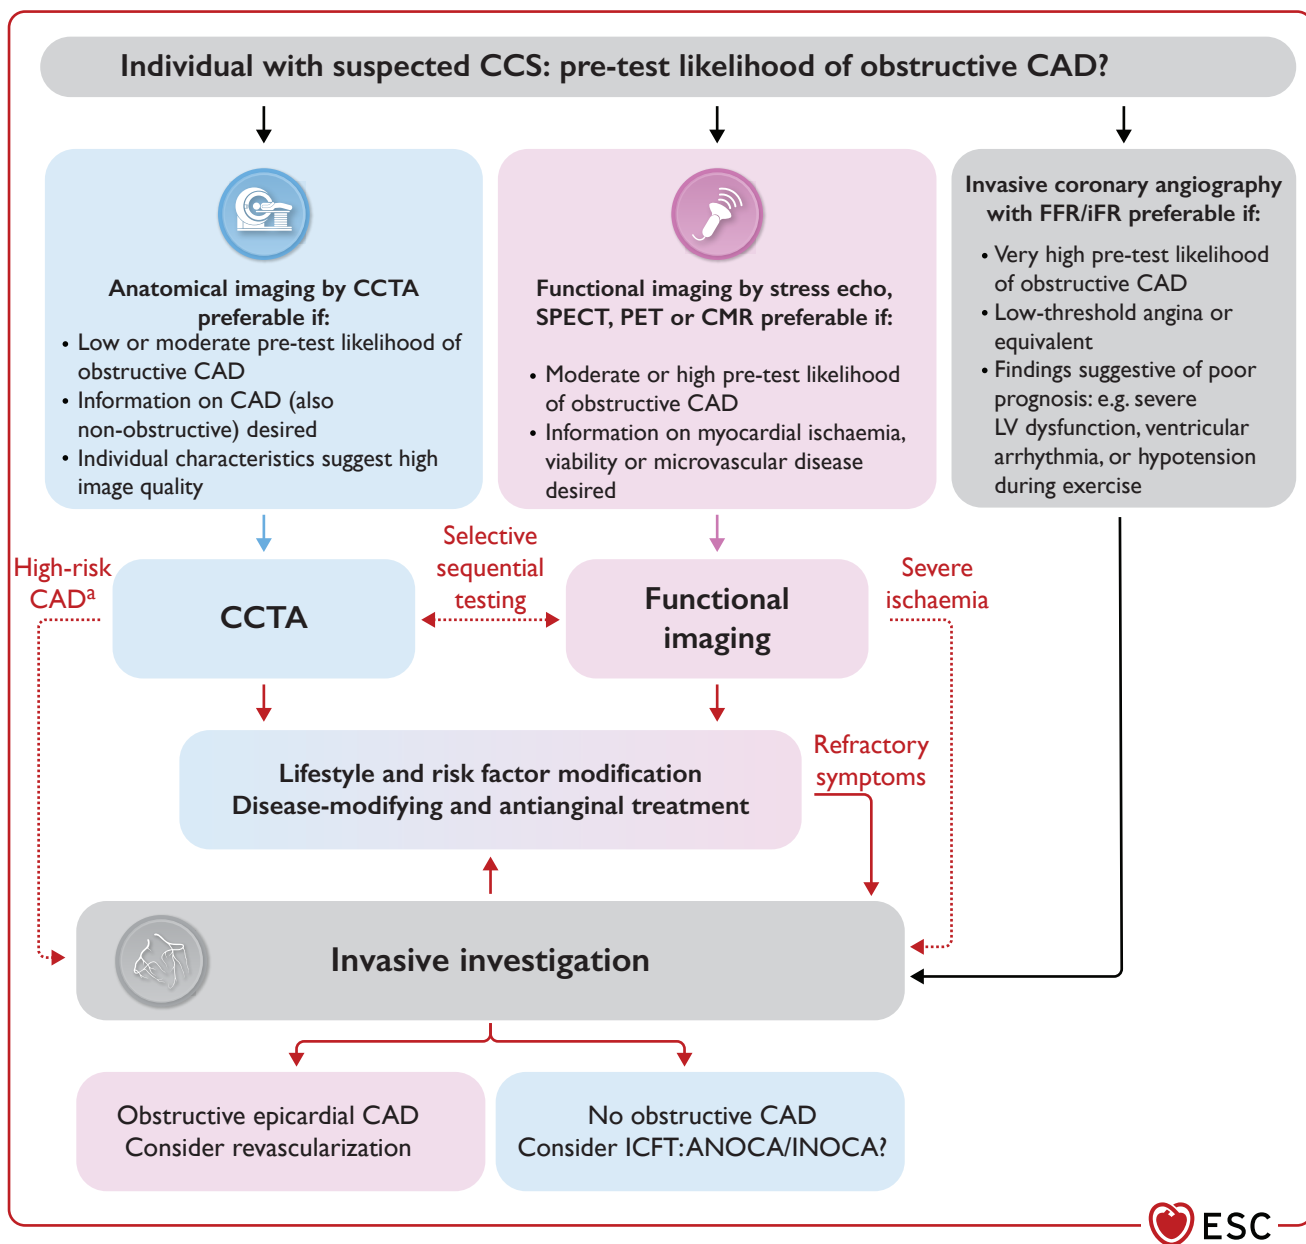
Individual with suspected CCS: pre-test likelihood of obstructive CAD?

Anatomical imaging by CCTA preferable if:
• Low or moderate pre-test likelihood of obstructive CAD
• Information on CAD (also non-obstructive) desired
• Individual characteristics suggest high image quality

Functional imaging by stress echo, SPECT, PET or CMR preferable if:
• Moderate or high pre-test likelihood of obstructive CAD
• Information on myocardial ischaemia, viability or microvascular disease desired

Invasive coronary angiography with FFR/iFR preferable if:
• Very high pre-test likelihood of obstructive CAD
• Low-threshold angina or equivalent
• Findings suggestive of poor prognosis: e.g. severe LV dysfunction, ventricular arrhythmia, or hypotension during exercise

High-risk CAD$^a$

CCTA

Selective sequential testing

Functional imaging

Severe ischaemia

Refractory symptoms

Lifestyle and risk factor modification
Disease-modifying and antianginal treatment

Invasive investigation

Obstructive epicardial CAD
Consider revascularization

No obstructive CAD
Consider ICFT: ANOCA/INOCA?

ESC